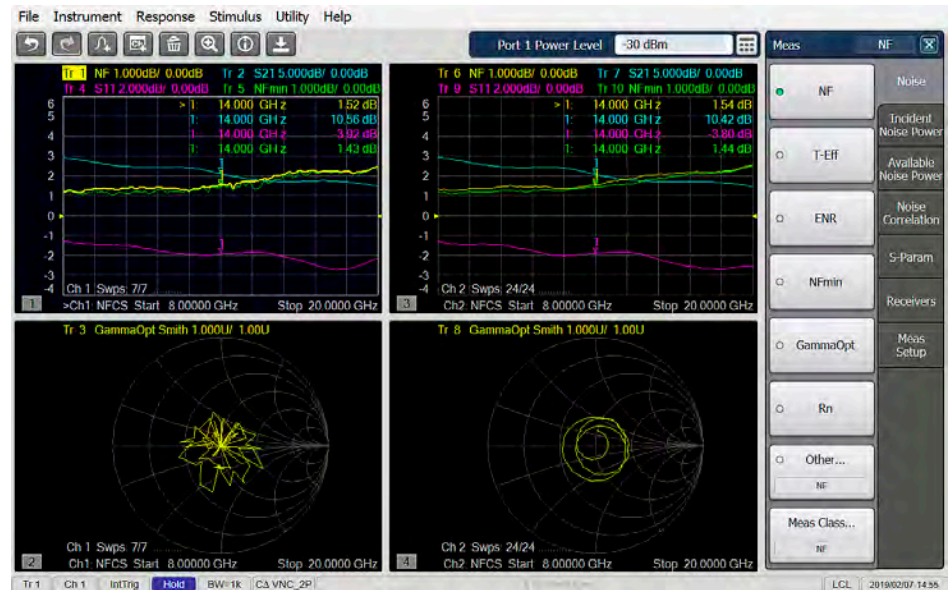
File Instrument Response Stimulus Utility Help

Port 1 Power Level -30 dBm

Meas NF

Tr 1 NF 1.000dB/ 0.00dB Tr 2 S21 5.000dB/ 0.00dB
Tr 4 S11 2.000dB/ 0.00dB Tr 5 NFmin 1.000dB/ 0.00dB

> 1: 14.000 GHz 1.52 dB
1: 14.000 GHz 10.56 dB
1: 14.000 GHz -3.92 dB
1: 14.000 GHz 1.43 dB

6 5 4 3 2 1 0 -1 -2 -3 -4

Ch 1 Swps 7/7

1 >Ch1 NFCS Start 8.00000 GHz Stop 20.0000 GHz

Tr 6 NF 1.000dB/ 0.00dB Tr 7 S21 5.000dB/ 0.00dB
Tr 9 S11 2.000dB/ 0.00dB Tr 10 NFmin 1.000dB/ 0.00dB

> 1: 14.000 GHz 1.54 dB
1: 14.000 GHz 10.42 dB
1: 14.000 GHz -3.80 dB
1: 14.000 GHz 1.44 dB

6 5 4 3 2 1 0 -1 -2 -3 -4

Ch 2 Swps 24/24

3 Ch2 NFCS Start 8.00000 GHz Stop 20.0000 GHz

Tr 3 GammaOpt Smith 1.000U/ 1.00U

Ch 1 Swps 7/7

2 Ch1 NFCS Start 8.00000 GHz Stop 20.0000 GHz

Tr 8 GammaOpt Smith 1.000U/ 1.00U

Ch 2 Swps 24/24

4 Ch2 NFCS Start 8.00000 GHz Stop 20.0000 GHz

NF
T-Eff
ENR
NFmin
GammaOpt
Rn
Other...
NF
Meas Class...
NF

Noise
Incident Noise Power
Available Noise Power
Noise Correlation
S-Param
Receivers
Meas Setup

Tr 1 Ch 1 IntTrig Hold BW=1k C∆ VNC_2P LCL 2019/02/07 14:55